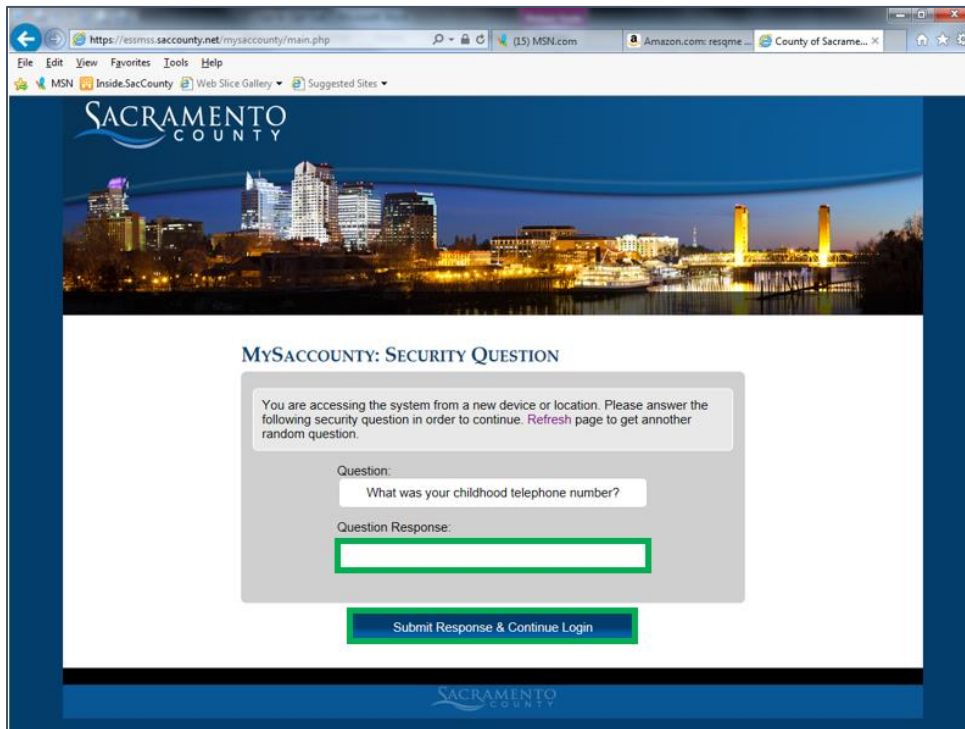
https://essmss.saccounty.net/mysaccounty/main.php

(15) MSN.com

Amazon.com: resqme ...

County of Sacrame... ×

File Edit View Favorites Tools Help

MSN Inside.SacCounty Web Slice Gallery Suggested Sites

SACRAMENTO COUNTY

MYSACCOUNTY: SECURITY QUESTION

You are accessing the system from a new device or location. Please answer the following security question in order to continue. Refresh page to get annother random question.

Question:

What was your childhood telephone number?

Question Response:

Submit Response & Continue Login

SACRAMENTO COUNTY